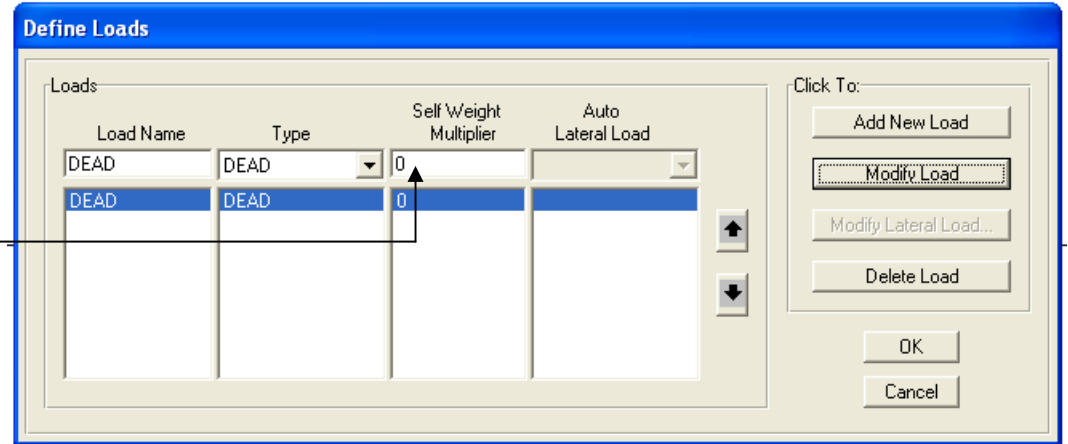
Define Loads

Loads

| Load Name | Type | Self Weight Multiplier | Auto Lateral Load |
|---|---|---|---|
| DEAD | DEAD | 0 | |
| DEAD | DEAD | 0 | |

Click To:

Add New Load

Modify Load

Modify Lateral Load...

Delete Load

OK

Cancel